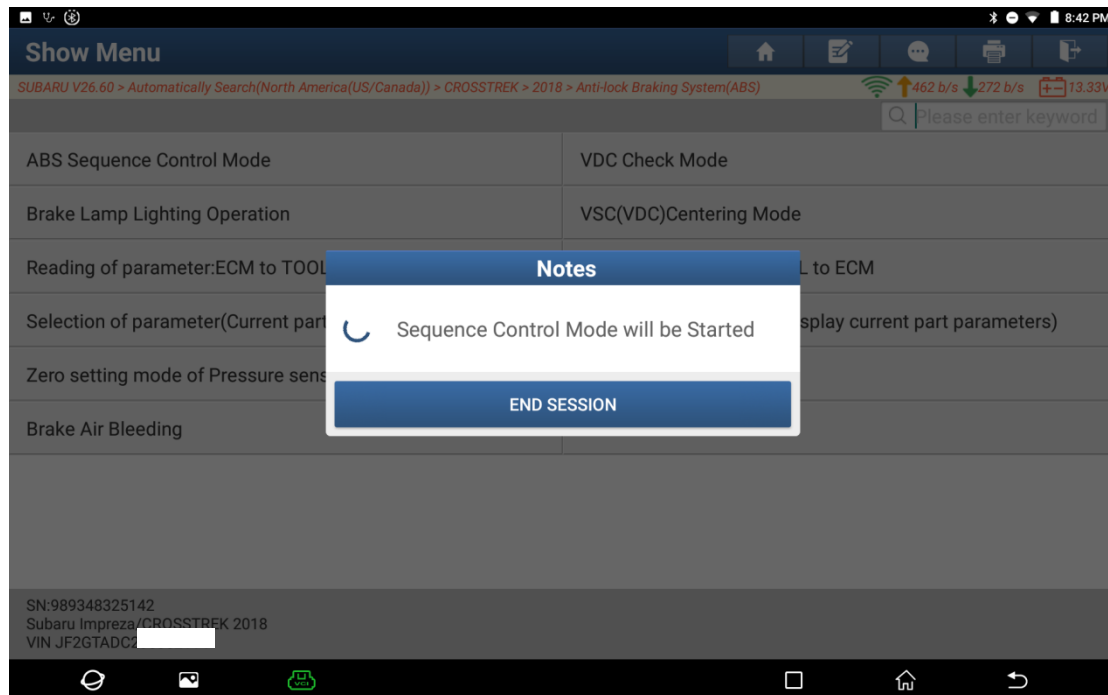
8:42 PM

Show Menu

SUBARU V26.60 > Automatically Search(North America(US/Canada)) > CROSSTREK > 2018 > Anti-lock Braking System(ABS)

462 b/s 272 b/s 13.33V

Please enter keyword

ABS Sequence Control Mode

VDC Check Mode

Brake Lamp Lighting Operation

VSC(VDC)Centering Mode

Reading of parameter:ECM to TOOL

L to ECM

Selection of parameter(Current part

splay current part parameters)

Zero setting mode of Pressure sens

Brake Air Bleeding

Notes

Sequence Control Mode will be Started

END SESSION

SN:989348325142
Subaru Impreza/CROSSTREK 2018
VIN JF2GTADC2

VCI